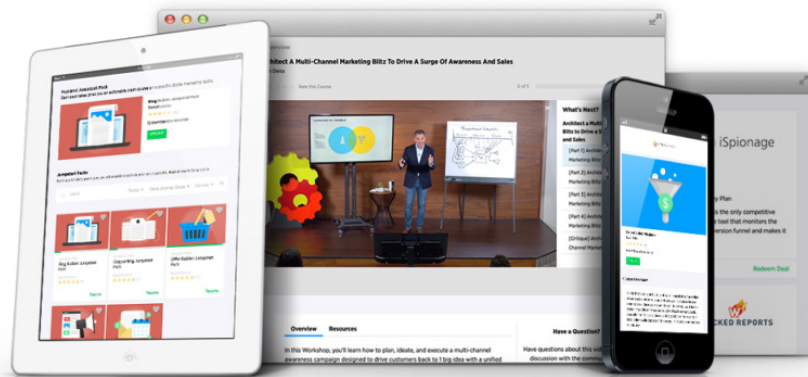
Overview

hitect A Multi-Channel Marketing Blitz To Drive A Surge Of Awareness And Sales

Rate this Course

What's Next?

Architect A Multi Blitz to Drive a S and Sales

[Part 1] Archite Marketing Blitz

[Part 2] Archite Marketing Blitz

[Part 3] Archite Marketing Blitz

[Part 4] Archite Marketing Blitz

[Critique] Archi Channel Marke

Overview

Resources

In this Workshop, you'll learn how to plan, ideate, and execute a multi-channel awareness campaign designed to drive customers back to 1 big idea with a unified

Have a Question?

Have questions about this vid discussion with the

Jumpstart Pack

Blog Builder Jumpstart Pack

Jumpstart Packs

Blog Builder Jumpstart Pack

Copywriting Jumpstart Pack

Offer Builder Jumpstart Pack

iSpionage

y Plan

s the only competitive ive tool that monitors the version funnel and makes it

Redeem Deal

CKED REPORTS